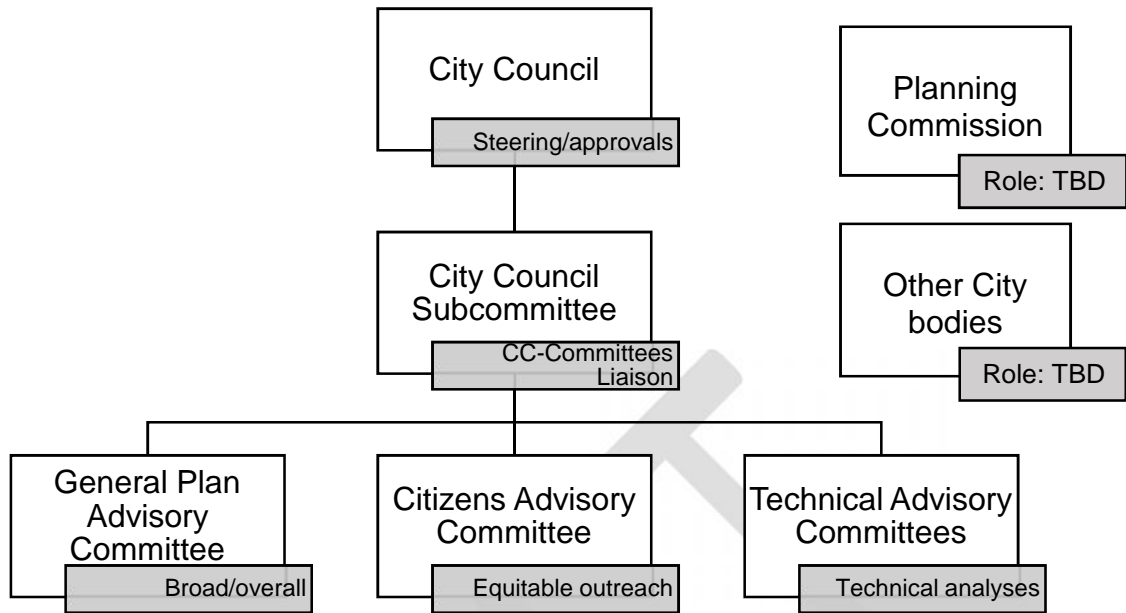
City Council

Steering/approvals

Planning Commission

Role: TBD

City Council Subcommittee

CC-Committees Liaison

Other City bodies

Role: TBD

General Plan Advisory Committee

Broad/overall

Citizens Advisory Committee

Equitable outreach

Technical Advisory Committees

Technical analyses